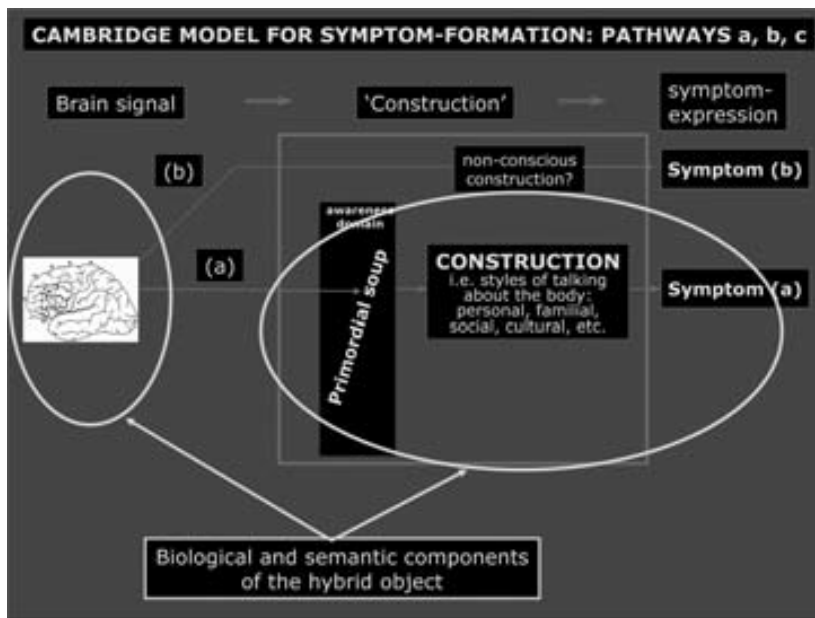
CAMBRIDGE MODEL FOR SYMPTOM-FORMATION: PATHWAYS a, b, c

Brain signal

'Construction'

symptom-expression

(b)

non-conscious construction?

Symptom (b)

awareness domain

(a)

Primordial soup

CONSTRUCTION
i.e. styles of talking about the body: personal, familial, social, cultural, etc.

Symptom (a)

Biological and semantic components of the hybrid object